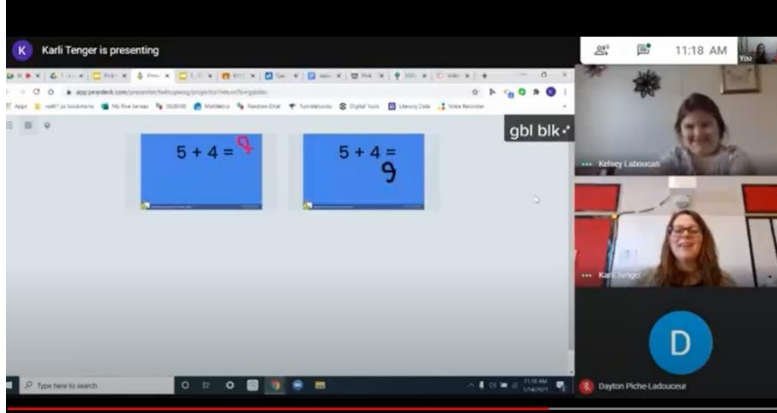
K Karli Tenger is presenting

11:18 AM

You

app.peardeck.com/presenter/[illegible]

Apps

My Five Senses

Mathletics

Random Bird

Turnitinosis

Digital Tools

Literacy Data

Voice Recorder

gbl blk

$5 + 4 = 9$

$5 + 4 = 9$

Kelsey Laboucan

Karli Tenger

D

Dayton Piche Ladouceur

Type here to search

11:18 AM
1/14/2021